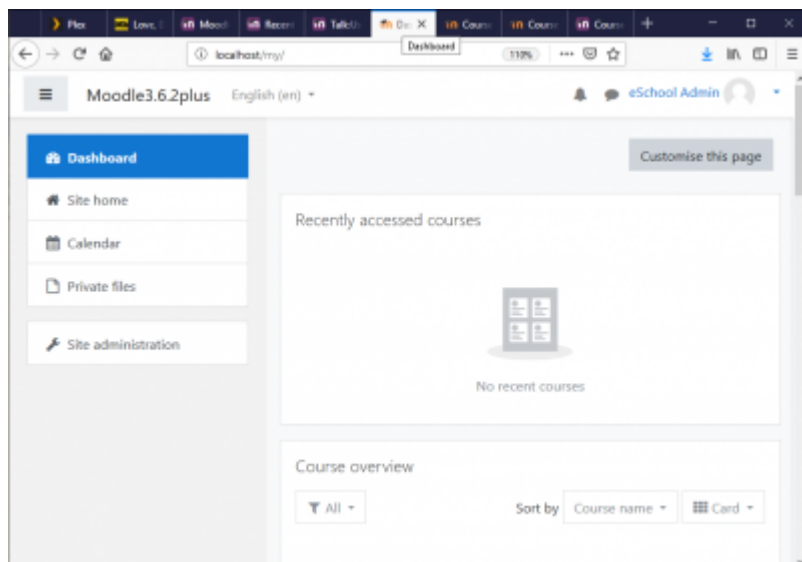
Plex | Love, | Mood | Recen | TalkU | Da | Cours | Cours | Cours

Dashboard

localhost/my/ | 110%

Moodle3.6.2plus English (en)

eSchool Admin

Dashboard
Site home
Calendar
Private files

Site administration

Customise this page

Recently accessed courses

No recent courses

Course overview

All

Sort by Course name

Card